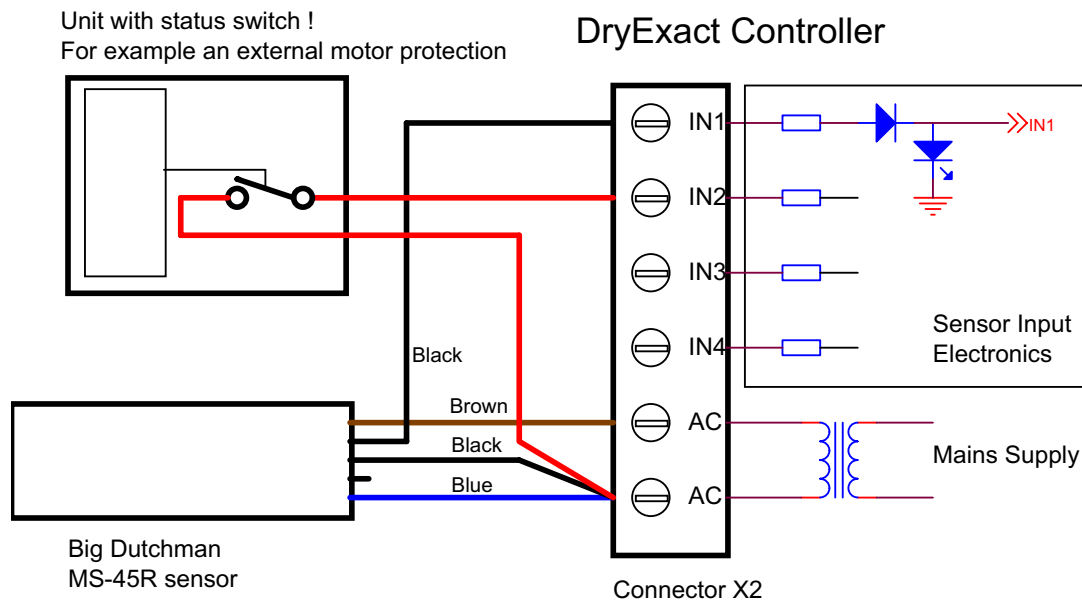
Unit with status switch !
For example an external motor protection

DryExact Controller

IN1
IN2
IN3
IN4
AC
AC

IN1

Sensor Input
Electronics

Mains Supply

Black
Brown
Black
Blue

Big Dutchman
MS-45R sensor

Connector X2